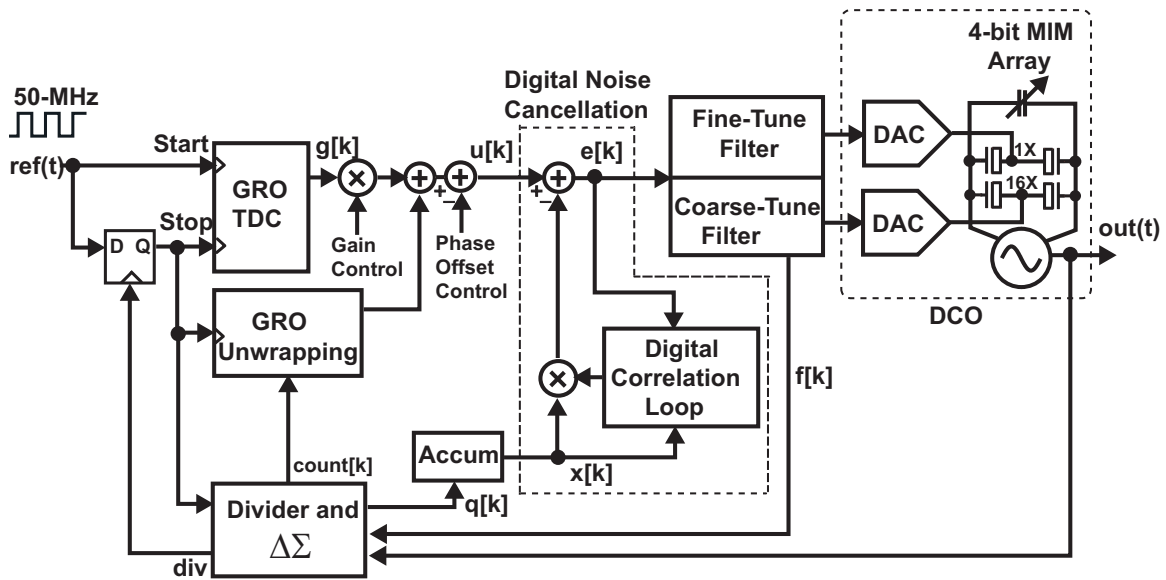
50-MHz

ref(t)

Start

Stop

D Q

GRO TDC

g[k]

Gain Control

+

-

Phase Offset Control

u[k]

Digital Noise Cancellation

+

-

e[k]

Fine-Tune Filter

Coarse-Tune Filter

DAC

DAC

4-bit MIM Array

1X

16X

out(t)

DCO

GRO Unwrapping

Digital Correlation Loop

f[k]

count[k]

Accum

x[k]

q[k]

Divider and $\Delta\Sigma$

div